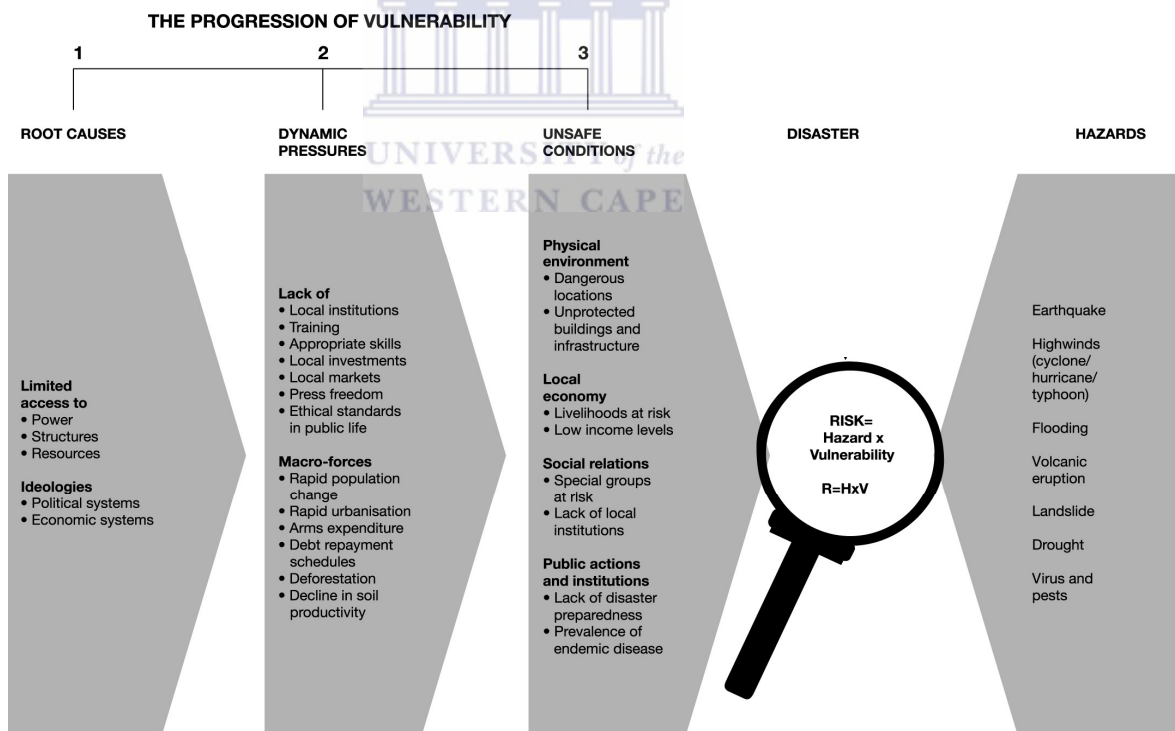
THE PROGRESSION OF VULNERABILITY

1 2 3

ROOT CAUSES

DYNAMIC PRESSURES

UNSAFE CONDITIONS

DISASTER

HAZARDS

UNIVERSITY of the WESTERN CAPE

Limited access to
• Power
• Structures
• Resources

Ideologies
• Political systems
• Economic systems

Lack of
• Local institutions
• Training
• Appropriate skills
• Local investments
• Local markets
• Press freedom
• Ethical standards in public life

Macro-forces
• Rapid population change
• Rapid urbanisation
• Arms expenditure
• Debt repayment schedules
• Deforestation
• Decline in soil productivity

Physical environment
• Dangerous locations
• Unprotected buildings and infrastructure

Local economy
• Livelihoods at risk
• Low income levels

Social relations
• Special groups at risk
• Lack of local institutions

Public actions and institutions
• Lack of disaster preparedness
• Prevalence of endemic disease

RISK= Hazard x Vulnerability

R=HxV

Earthquake

Highwinds (cyclone/ hurricane/ typhoon)

Flooding

Volcanic eruption

Landslide

Drought

Virus and pests